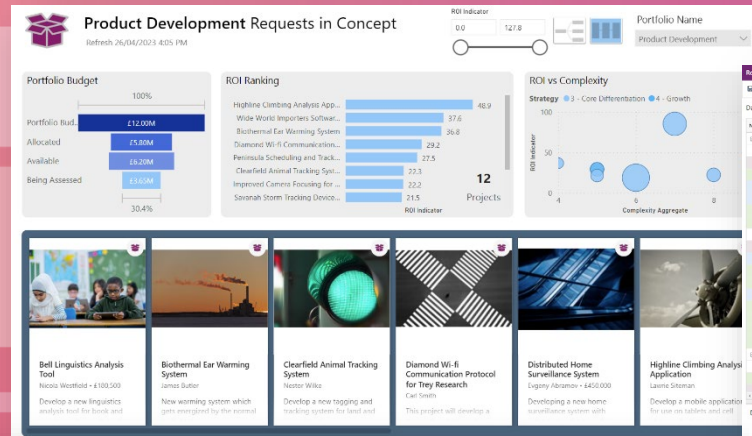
Product Development Requests in Concept
Refresh 26/04/2023 4:05 PM

ROI Indicator
0.0
127.8

Portfolio Name
Product Development

Portfolio Budget
100%
Portfolio Bud... £12.00M
Allocated £5.80M
Available £6.20M
Being Assessed £3.65M
30.4%

ROI Ranking
Highline Climbing Analysis App... 48.9
Wide World Importers Softwar... 37.6
Biothermal Ear Warming System 36.8
Diamond Wi-fi Communication... 29.2
Peninsula Scheduling and Track... 27.5
Clearfield Animal Tracking ... 22.3
Improved Camera Focusing for ... 22.2
Savanah Storm Tracking Device... 21.5
ROI Indicator
12
Projects

ROI vs Complexity
Strategy ● 3 - Core Differentiation ● 4 - Growth
ROI Indicator
Complexity Aggregate
4
6
8

Bell Linguistics Analysis Tool
Nicola Westfold • £100,500
Develop a new linguistics analysis tool for book and

Biothermal Ear Warming System
James Butler
New warming system which gets energized by the normal

Clearfield Animal Tracking System
Nestor Wilke
Develop a new tagging and tracking system for land and

Diamond Wi-fi Communication Protocol for Trey Research
Carl Smith
This project will develop a

Distributed Home Surveillance System
Evgeny Abramov • £450,000
Develop a new home surveillance system with

Highline Climbing Analysis Application
Lawrie Siteman
Develop a mobile application for use on tablets and cell